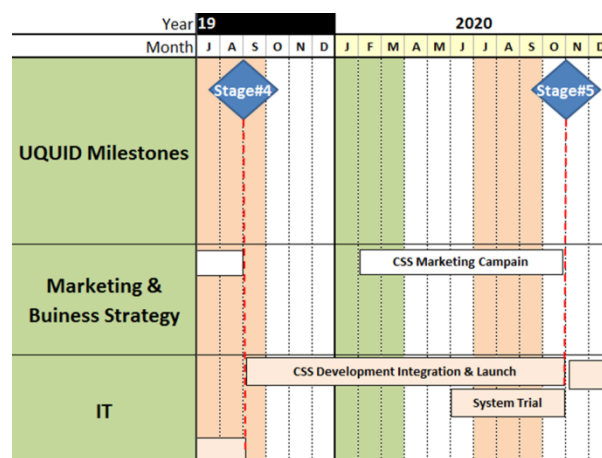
| Year | 19 | | | | | | 2020 | | | | | | | | | | | |
|---|---|---|---|---|---|---|---|---|---|---|---|---|---|---|---|---|---|---|
| Month | J | A | S | O | N | D | J | F | M | A | M | J | J | A | S | O | N | D |

Stage#4

Stage#5

UQUID Milestones

Marketing & Business Strategy

CSS Marketing Campain

IT

CSS Development Integration & Launch

System Trial